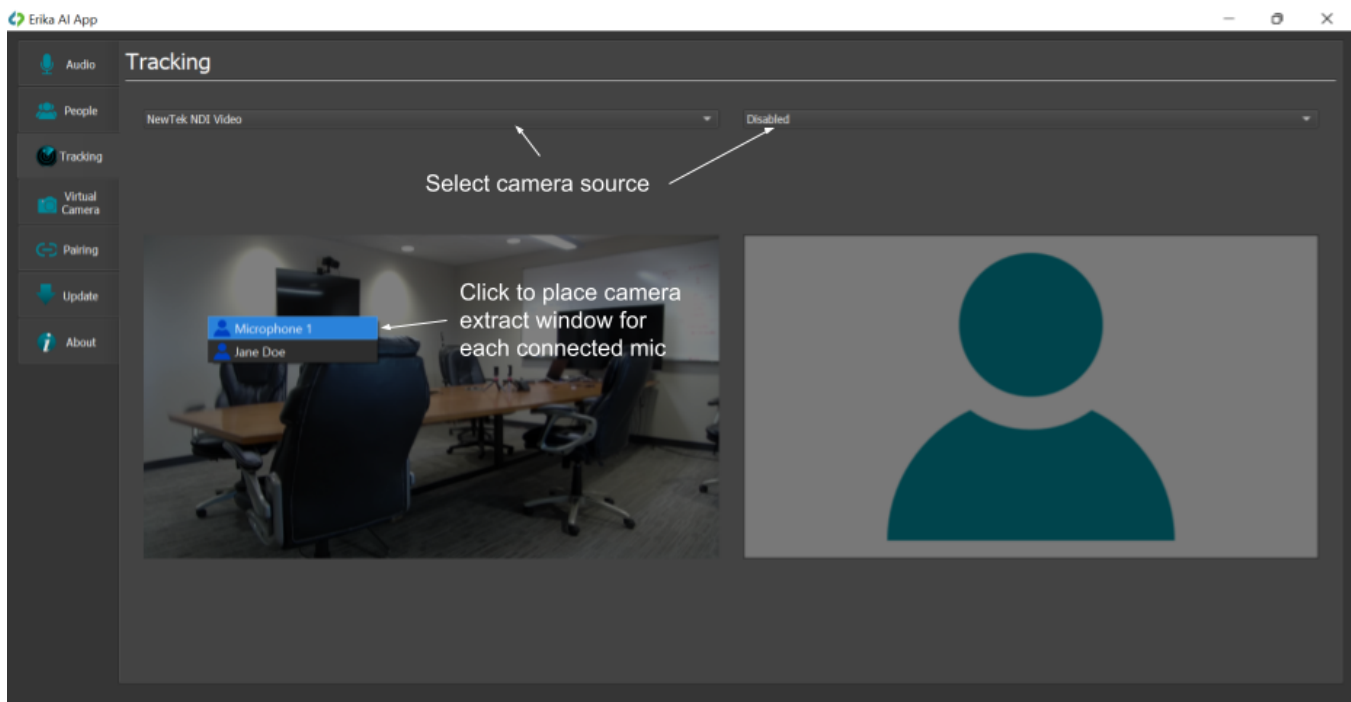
Erika AI App

Audio
People
Tracking
Virtual Camera
Pairing
Update
About

Tracking

NewTek NDI Video

Disabled

Select camera source

Microphone 1
Jane Doe

Click to place camera extract window for each connected mic